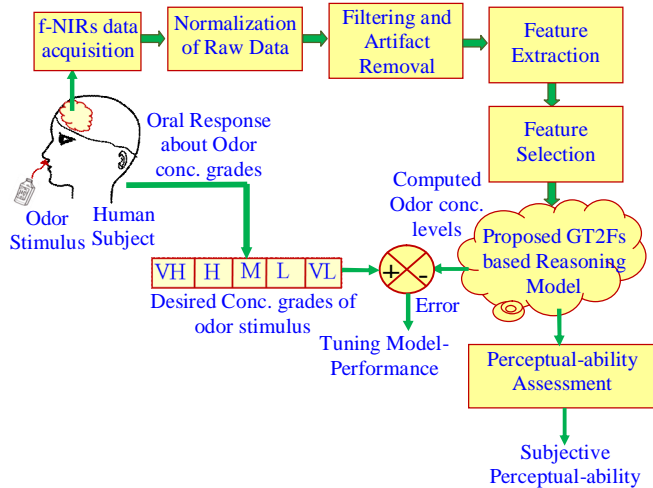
f-NIRs data acquisition

Normalization of Raw Data

Filtering and Artifact Removal

Feature Extraction

Feature Selection

Oral Response about Odor conc. grades

Odor Stimulus

Human Subject

Computed Odor conc. levels

Proposed GT2Fs based Reasoning Model

| VH | H | M | L | VL |
|---|---|---|---|---|

Desired Conc. grades of odor stimulus

+

-

Error

Tuning Model-Performance

Perceptual-ability Assessment

Subjective Perceptual-ability